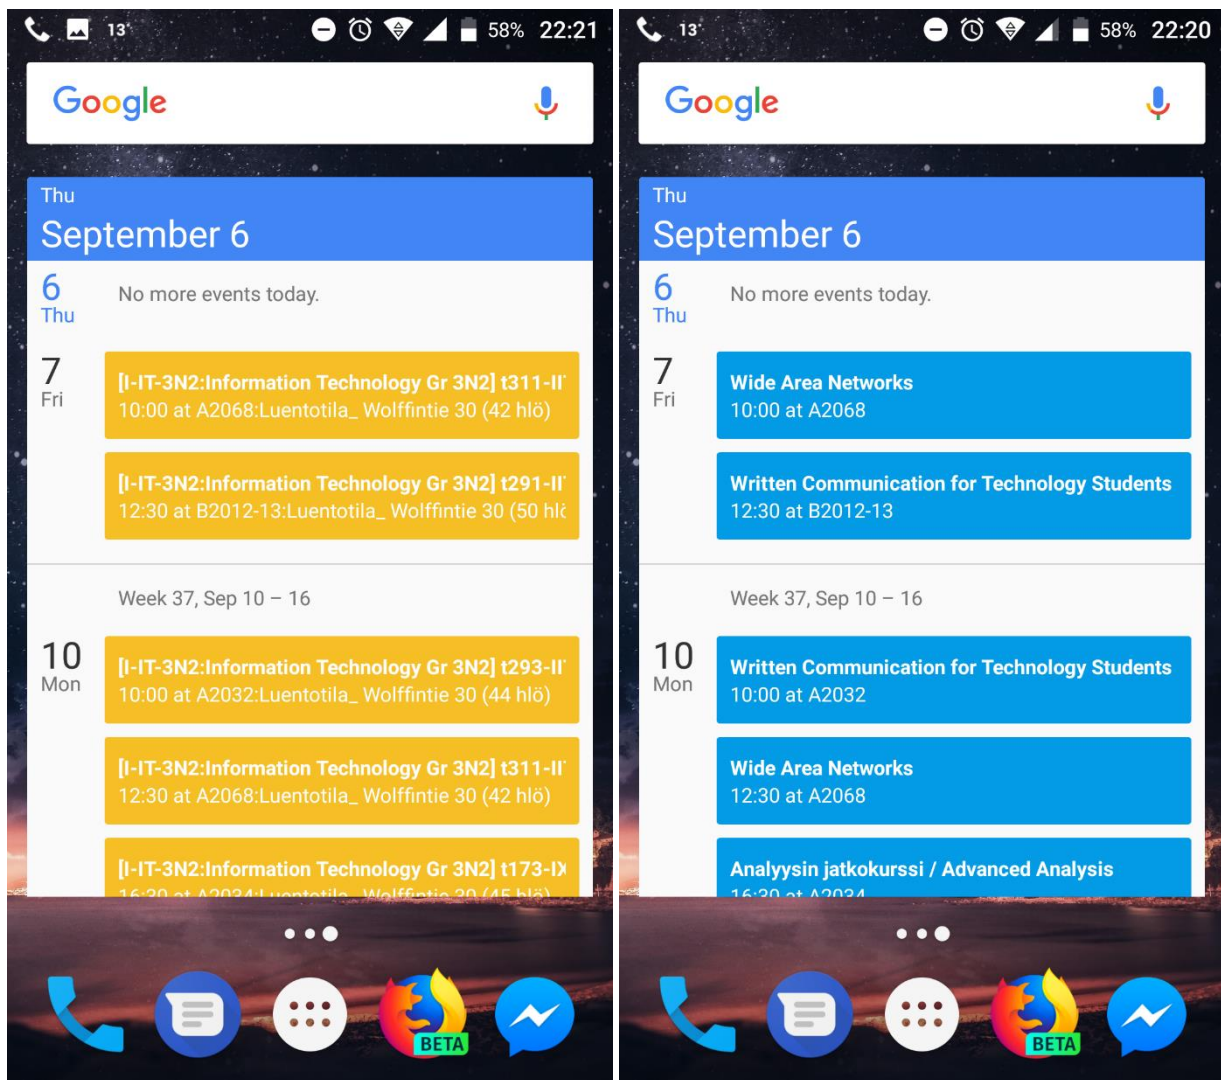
13° 58% 22:21

Google

Thu
September 6

6
Thu
No more events today.

7
Fri
[I-IT-3N2:Information Technology Gr 3N2] t311-II
10:00 at A2068:Luentotila_ Wolffintie 30 (42 hlö)

[I-IT-3N2:Information Technology Gr 3N2] t291-II
12:30 at B2012-13:Luentotila_ Wolffintie 30 (50 hlö

Week 37, Sep 10 – 16

10
Mon
[I-IT-3N2:Information Technology Gr 3N2] t293-II
10:00 at A2032:Luentotila_ Wolffintie 30 (44 hlö)

[I-IT-3N2:Information Technology Gr 3N2] t311-II
12:30 at A2068:Luentotila_ Wolffintie 30 (42 hlö)

[I-IT-3N2:Information Technology Gr 3N2] t173-IX
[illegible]

BETA

13° 58% 22:20

Google

Thu
September 6

6
Thu
No more events today.

7
Fri
Wide Area Networks
10:00 at A2068

Written Communication for Technology Students
12:30 at B2012-13

Week 37, Sep 10 – 16

10
Mon
Written Communication for Technology Students
10:00 at A2032

Wide Area Networks
12:30 at A2068

Analyysin jatkokurssi / Advanced Analysis
16:30 at A2034

BETA